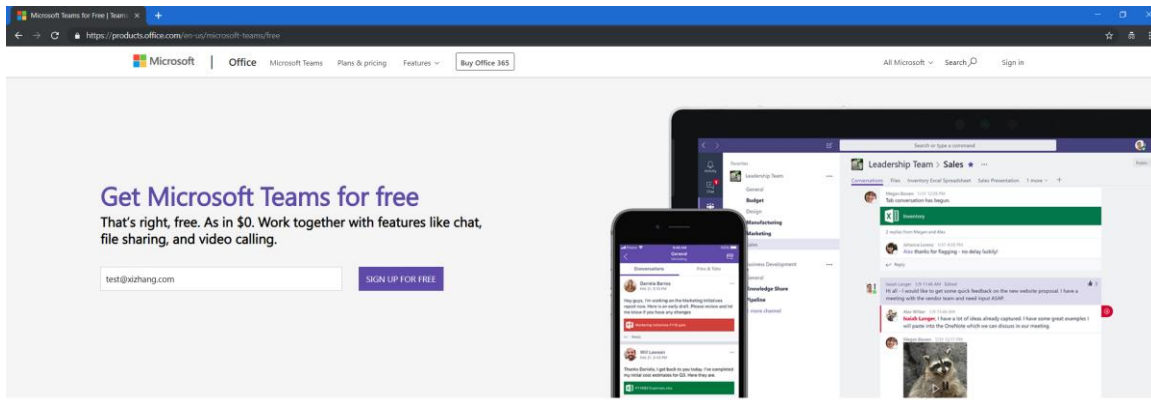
Microsoft Teams for Free | Teams ×

https://products.office.com/en-us/microsoft-teams/free

Microsoft | Office Microsoft Teams Plans & pricing Features Buy Office 365

All Microsoft Search Sign in

Get Microsoft Teams for free

That's right, free. As in $0. Work together with features like chat, file sharing, and video calling.

test@xizhang.com

SIGN UP FOR FREE

Search or type a command

Leadership Team > Sales ★ ···

Conversations Files Inventory Excel Spreadsheet Sales Presentation 1 more

Favorites

Leadership Team

General

Budget

Design

Manufacturing

Marketing

Sales

Business Development

General

Knowledge Share

Pipeline

Tab conversation has begun.

Inventory

Thanks for flagging - no delay luckily!

Reply

Hi all - I would like to get some quick feedback on the new website proposal. I have a meeting with the vendor team and need input ASAP.

Isaiah Langer, I have a lot of ideas already captured. I have some great examples I will paste into the OneNote which we can discuss in our meeting.

General

Conversations

Files & Tabs

Daniela Barros

Hey guys, I'm working on the Marketing initiatives report now. Here is an early draft. Please review and let me know if you have any changes.

Will Lawson

Thanks Daniela, I get back to you today. I've completed my initial cost estimates for Q3. Here they are.